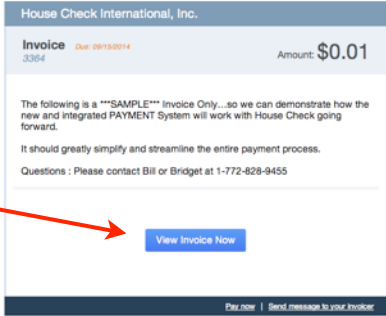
House Check International, Inc.

Invoice Due: 09/15/2014
3364

Amount: $0.01

The following is a ***SAMPLE*** Invoice Only...so we can demonstrate how the new and integrated PAYMENT System will work with House Check going forward.

It should greatly simplify and streamline the entire payment process.

Questions : Please contact Bill or Bridget at 1-772-828-9455

View Invoice Now

Pay now | Send message to your invoicer